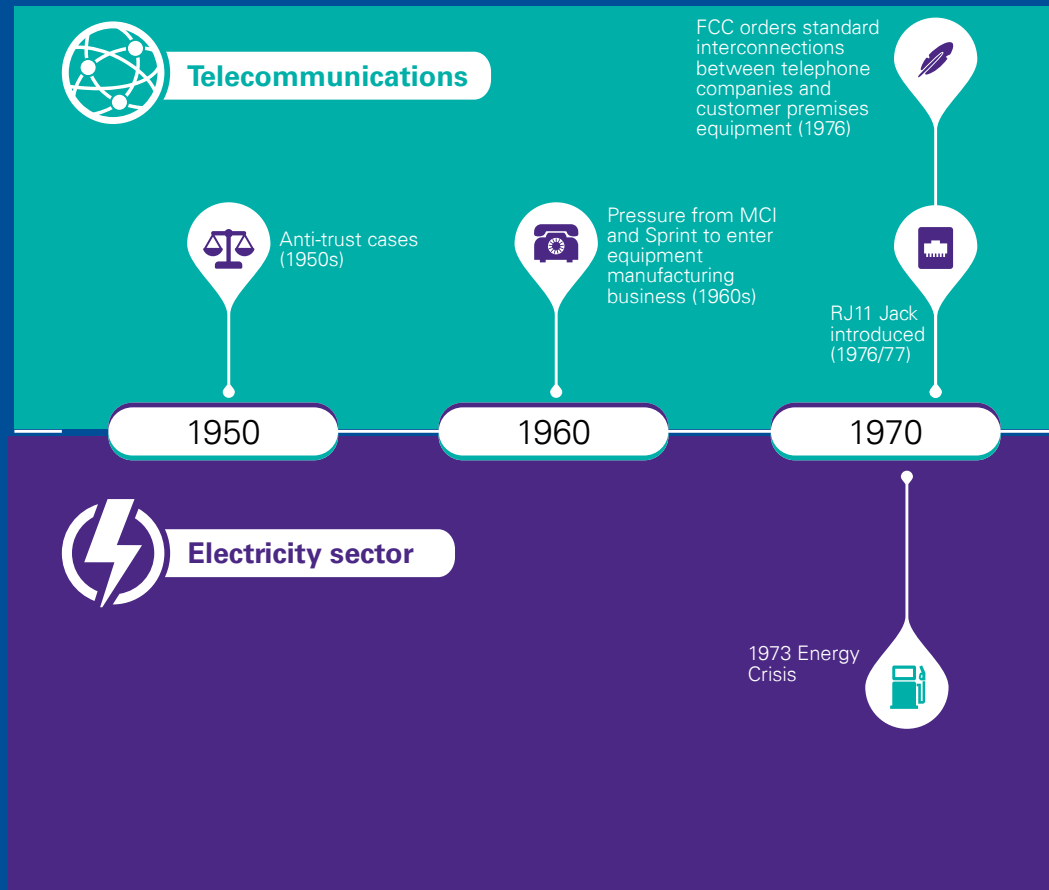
Telecommunications

FCC orders standard interconnections between telephone companies and customer premises equipment (1976)

Anti-trust cases (1950s)

Pressure from MCI and Sprint to enter equipment manufacturing business (1960s)

RJ11 Jack introduced (1976/77)

1950

1960

1970

Electricity sector

1973 Energy Crisis